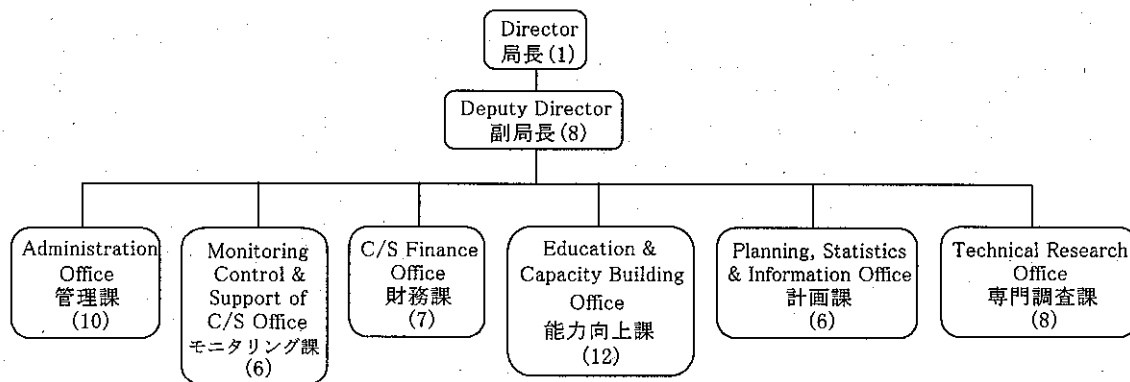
Director
局長(1)

Deputy Director
副局長(8)

Administration Office
管理課
(10)

Monitoring Control & Support of C/S Office
モニタリング課
(6)

C/S Finance Office
財務課
(7)

Education & Capacity Building Office
能力向上課
(12)

Planning, Statistics & Information Office
計画課
(6)

Technical Research Office
専門調査課
(8)